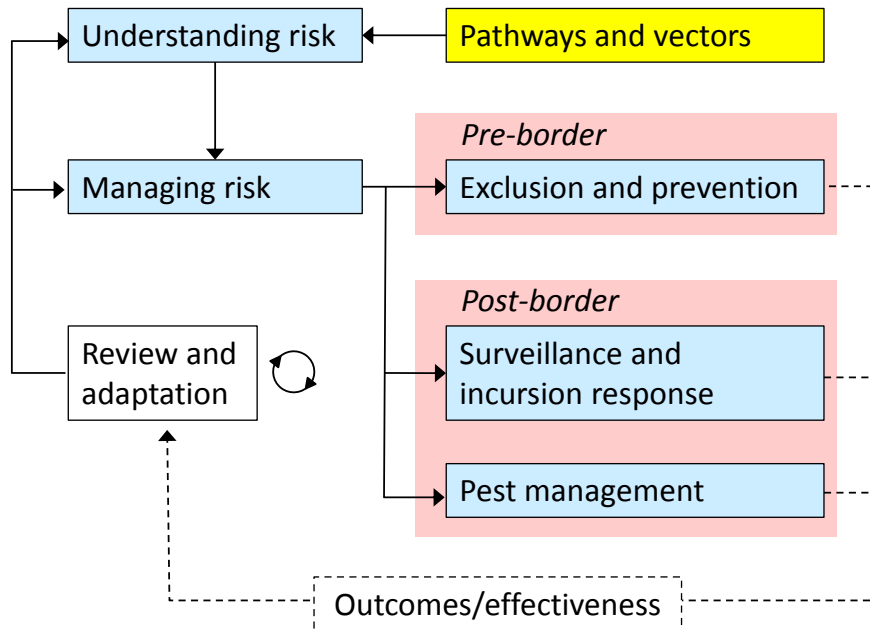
Understanding risk

Pathways and vectors

Managing risk

Pre-border

Exclusion and prevention

Post-border

Review and adaptation

Surveillance and incursion response

Pest management

Outcomes/effectiveness